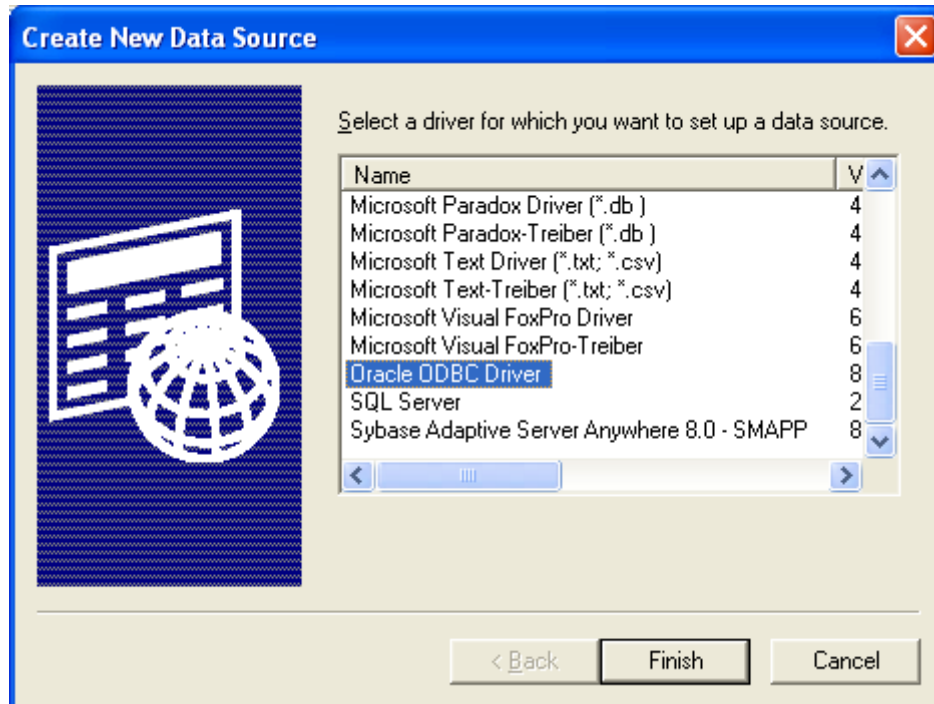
Create New Data Source

Select a driver for which you want to set up a data source.

| Name | V |
|---|---|
| Microsoft Paradox Driver (*.db ) | 4 |
| Microsoft Paradox-Treiber (*.db ) | 4 |
| Microsoft Text Driver (*.txt; *.csv) | 4 |
| Microsoft Text-Treiber (*.txt; *.csv) | 4 |
| Microsoft Visual FoxPro Driver | 6 |
| Microsoft Visual FoxPro-Treiber | 6 |
| Oracle ODBC Driver | 8 |
| SQL Server | 2 |
| Sybase Adaptive Server Anywhere 8.0 - SMAPP | 8 |

< Back Finish Cancel